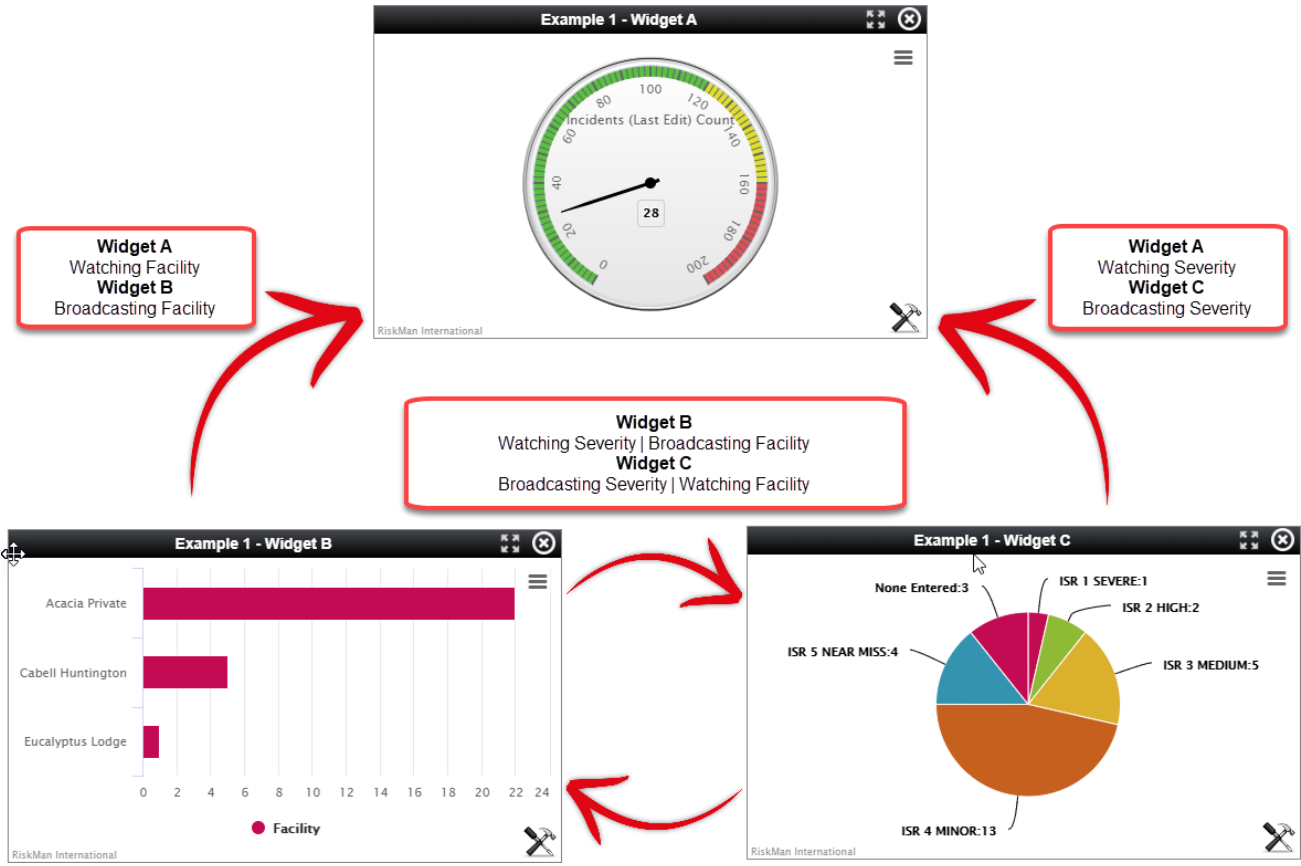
Example 1 - Widget A

100
80
120
60
140
40
160
20
180
0
200
Incidents (Last Edit) Count
28

RiskMan International

**Widget A**
Watching Facility
**Widget B**
Broadcasting Facility

**Widget A**
Watching Severity
**Widget C**
Broadcasting Severity

**Widget B**
Watching Severity | Broadcasting Facility
**Widget C**
Broadcasting Severity | Watching Facility

Example 1 - Widget B

Acacia Private
Cabell Huntington
Eucalyptus Lodge
0 2 4 6 8 10 12 14 16 18 20 22 24
Facility

RiskMan International

Example 1 - Widget C

None Entered:3
ISR 1 SEVERE:1
ISR 2 HIGH:2
ISR 5 NEAR MISS:4
ISR 3 MEDIUM:5
ISR 4 MINOR:13

RiskMan International